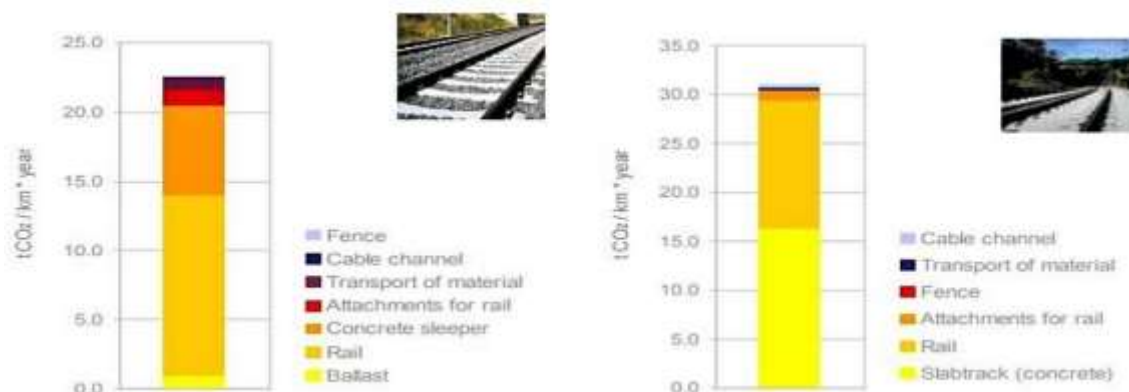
25.0
20.0
15.0
10.0
5.0
0.0

t CO₂ / km * year

Fence
Cable channel
Transport of material
Attachments for rail
Concrete sleeper
Rail
Ballast

35.0
30.0
25.0
20.0
15.0
10.0
5.0
0.0

t CO₂ / km * year

Cable channel
Transport of material
Fence
Attachments for rail
Rail
Slabtrack (concrete)